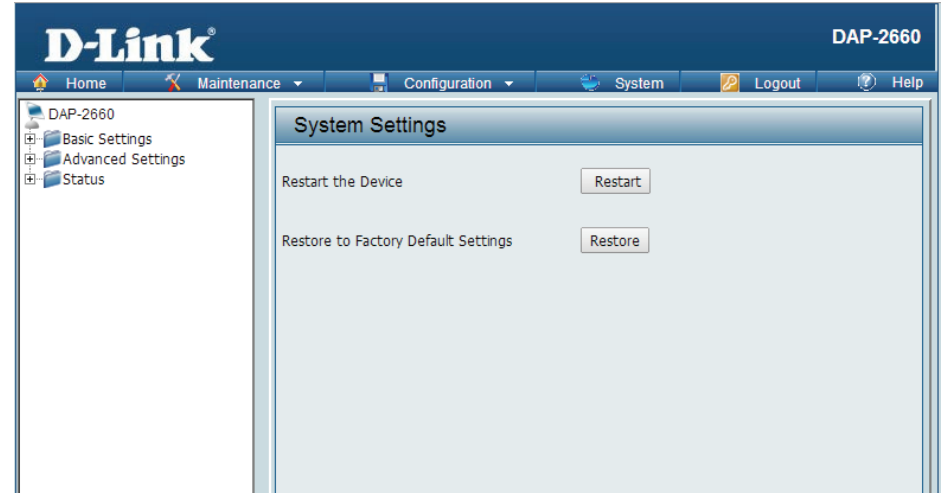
D-Link®

DAP-2660

Home
Maintenance
Configuration
System
Logout
Help

DAP-2660
Basic Settings
Advanced Settings
Status

System Settings

Restart the Device
Restart

Restore to Factory Default Settings
Restore